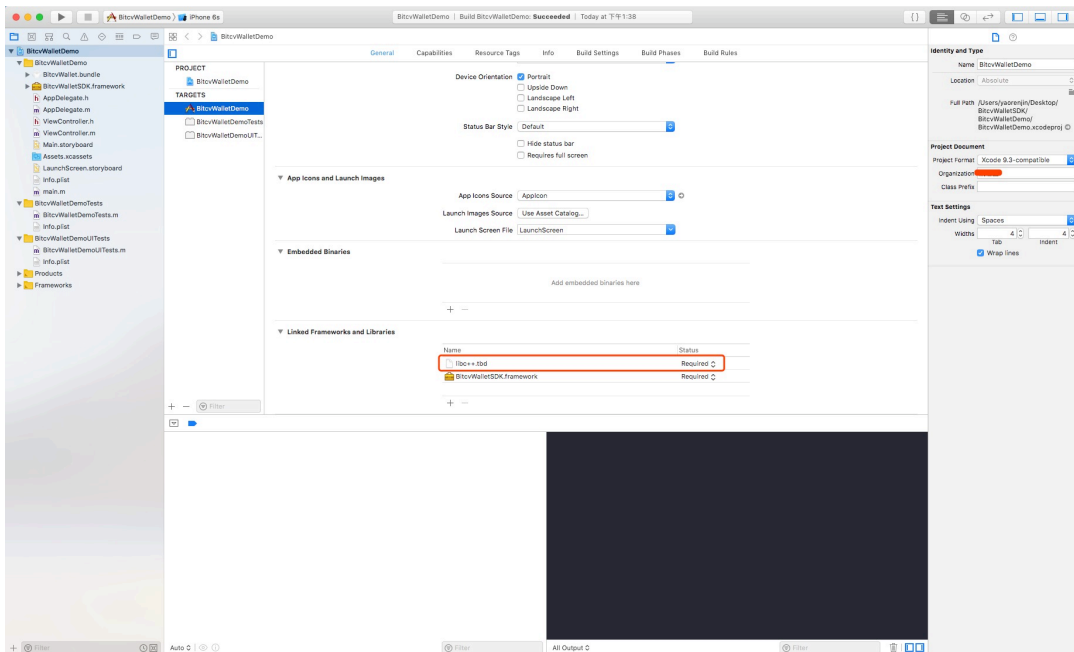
BitcvWalletDemo 〉 iPhone 6s

BitcvWalletDemo | Build BitcvWalletDemo: Succeeded | Today at 下午1:38

BitcvWalletDemo

BitcvWalletDemo
BitcvWalletDemo
BitcvWallet.bundle
BitcvWalletSDK.framework
AppDelegate.h
AppDelegate.m
ViewController.h
ViewController.m
Main.storyboard
Assets.xcassets
LaunchScreen.storyboard
Info.plist
main.m
BitcvWalletDemoTests
BitcvWalletDemoTests.m
Info.plist
BitcvWalletDemoUITests
BitcvWalletDemoUITests.m
Info.plist
Products
Frameworks

PROJECT
BitcvWalletDemo
TARGETS
BitcvWalletDemo
BitcvWalletDemoTests
BitcvWalletDemoUIT...

General Capabilities Resource Tags Info Build Settings Build Phases Build Rules

Device Orientation
Portrait
Upside Down
Landscape Left
Landscape Right

Status Bar Style Default
Hide status bar
Requires full screen

▼ App Icons and Launch Images
App Icons Source AppIcon
Launch Images Source Use Asset Catalog...
Launch Screen File LaunchScreen

▼ Embedded Binaries
Add embedded binaries here

▼ Linked Frameworks and Libraries

| Name | Status |
|---|---|
| libc++.tbd | Required ◊ |
| BitcvWalletSDK.framework | Required ◊ |

Filter

Identity and Type
Name BitcvWalletDemo
Location Absolute
Full Path /Users/yaorenjin/Desktop/BitcvWalletSDK/BitcvWalletDemo/BitcvWalletDemo.xcodeproj

Project Document
Project Format Xcode 9.3-compatible
Organization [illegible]
Class Prefix

Text Settings
Indent Using Spaces
Widths 4 4
Tab Indent
Wrap lines

Filter
Auto ◊
Filter
All Output ◊
Filter